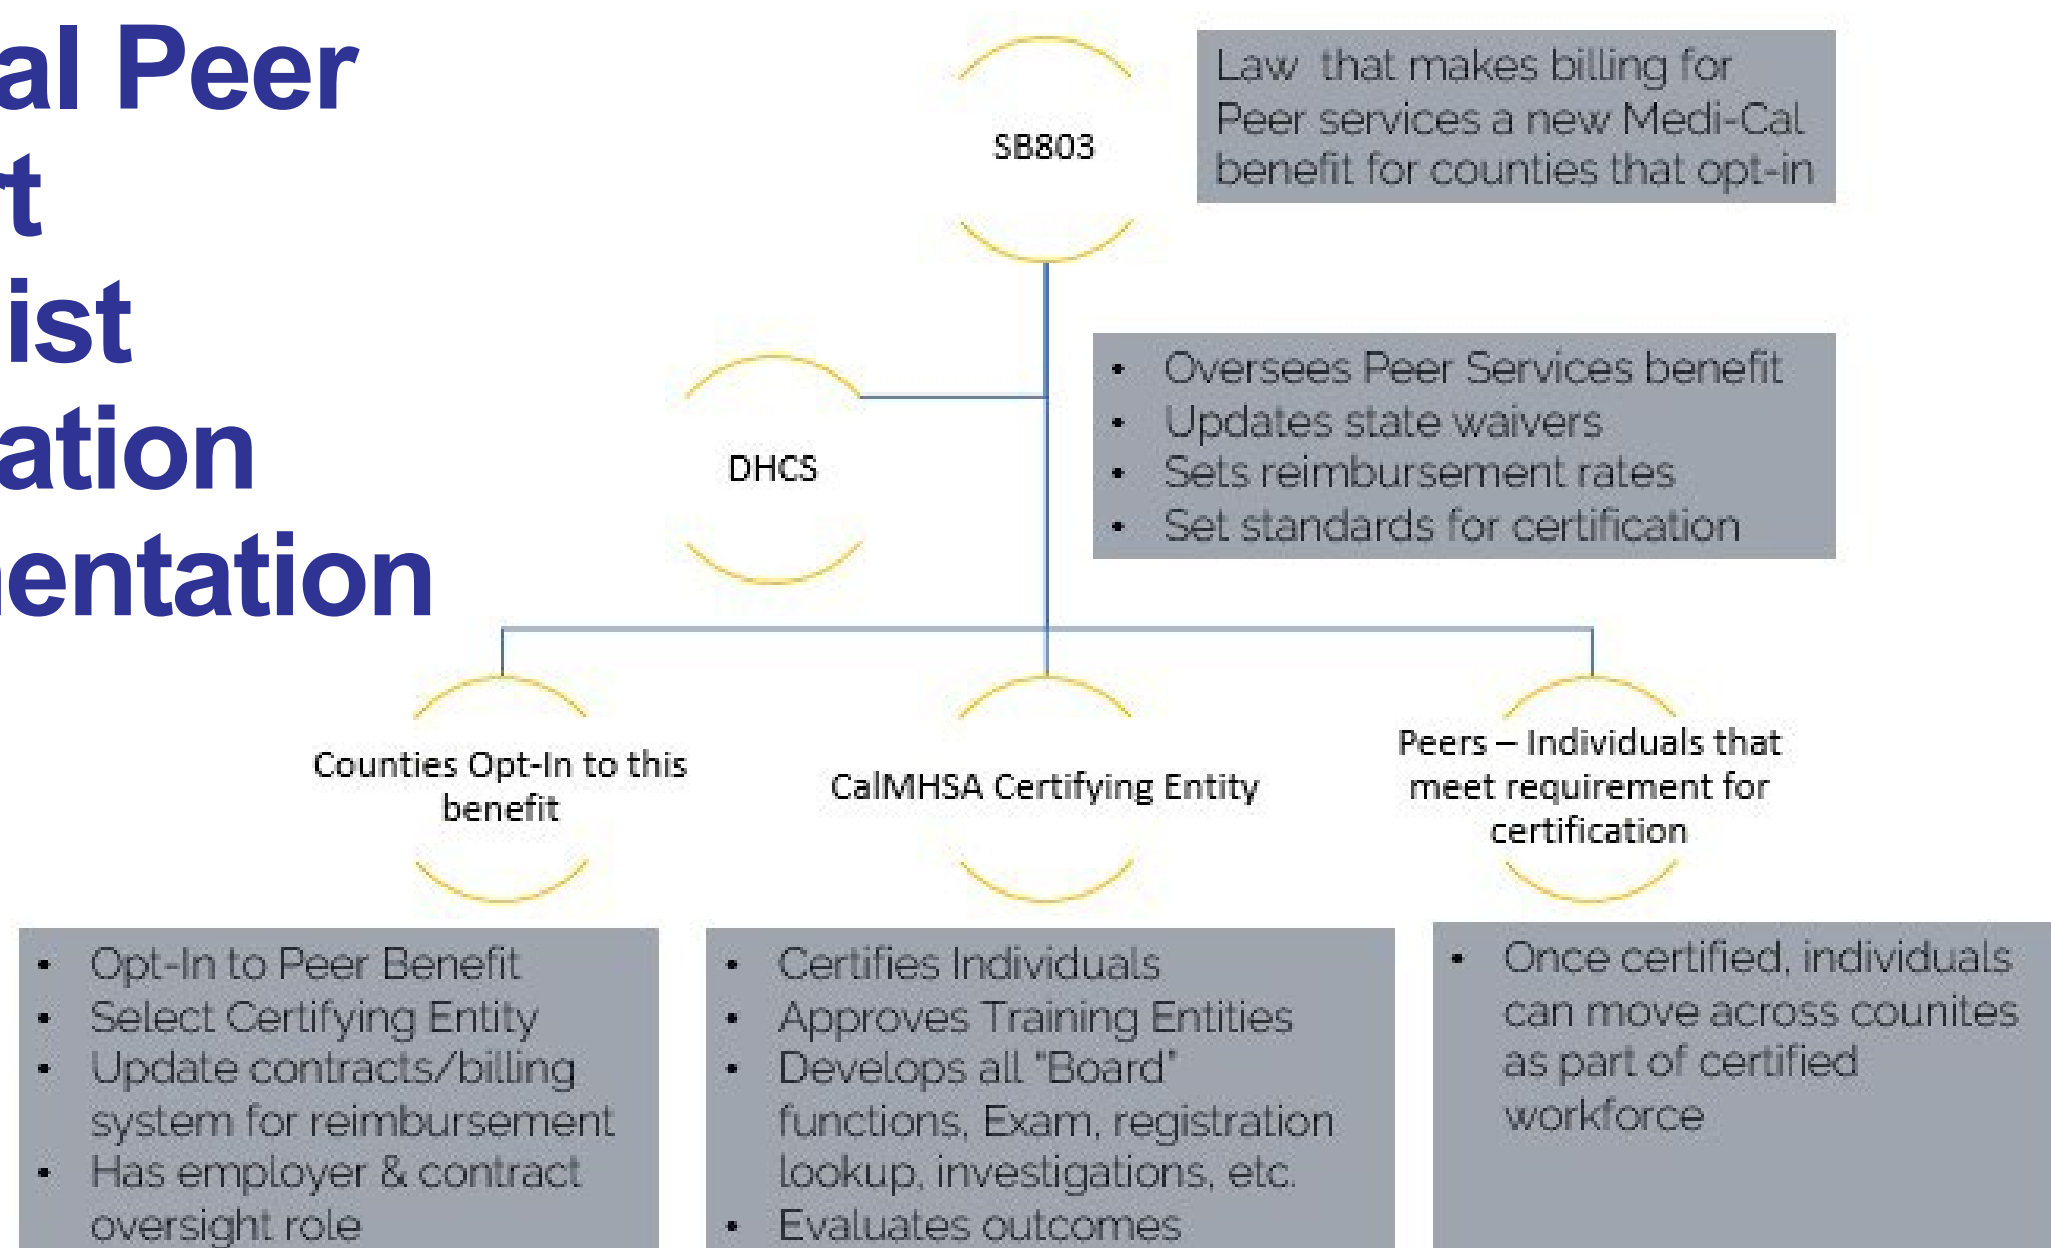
al Peer
t
ist
ation
entation

SB803

Law that makes billing for Peer services a new Medi-Cal benefit for counties that opt-in

DHCS

- Oversees Peer Services benefit
- Updates state waivers
- Sets reimbursement rates
- Set standards for certification

Counties Opt-In to this benefit

CalMHSA Certifying Entity

Peers – Individuals that meet requirement for certification

- Opt-In to Peer Benefit
- Select Certifying Entity
- Update contracts/billing system for reimbursement
- Has employer & contract oversight role

- Certifies Individuals
- Approves Training Entities
- Develops all "Board" functions, Exam, registration lookup, investigations, etc.
- Evaluates outcomes

- Once certified, individuals can move across counites as part of certified workforce